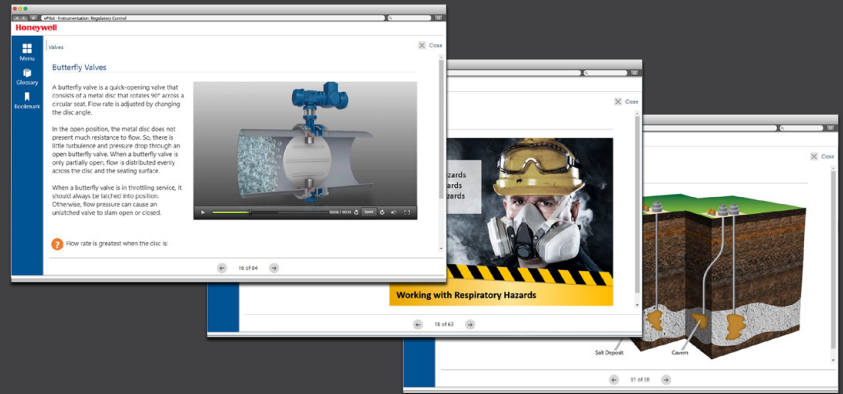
ePilot - Instrumentation: Regulatory Control

Honeywell

Menu

Glossary

Bookmark

Valves

Close

Butterfly Valves

A butterfly valve is a quick-opening valve that consists of a metal disc that rotates 90° across a circular seat. Flow rate is adjusted by changing the disc angle.

In the open position, the metal disc does not present much resistance to flow. So, there is little turbulence and pressure drop through an open butterfly valve. When a butterfly valve is only partially open, flow is distributed evenly across the disc and the seating surface.

When a butterfly valve is in throttling service, it should always be latched into position. Otherwise, flow pressure can cause an unlatched valve to slam open or closed.

Flow rate is greatest when the disc is:

16 of 84

Close

Hazards
ards
zards

Working with Respiratory Hazards

18 of 63

Close

Salt Deposit

Cavern

31 of 18